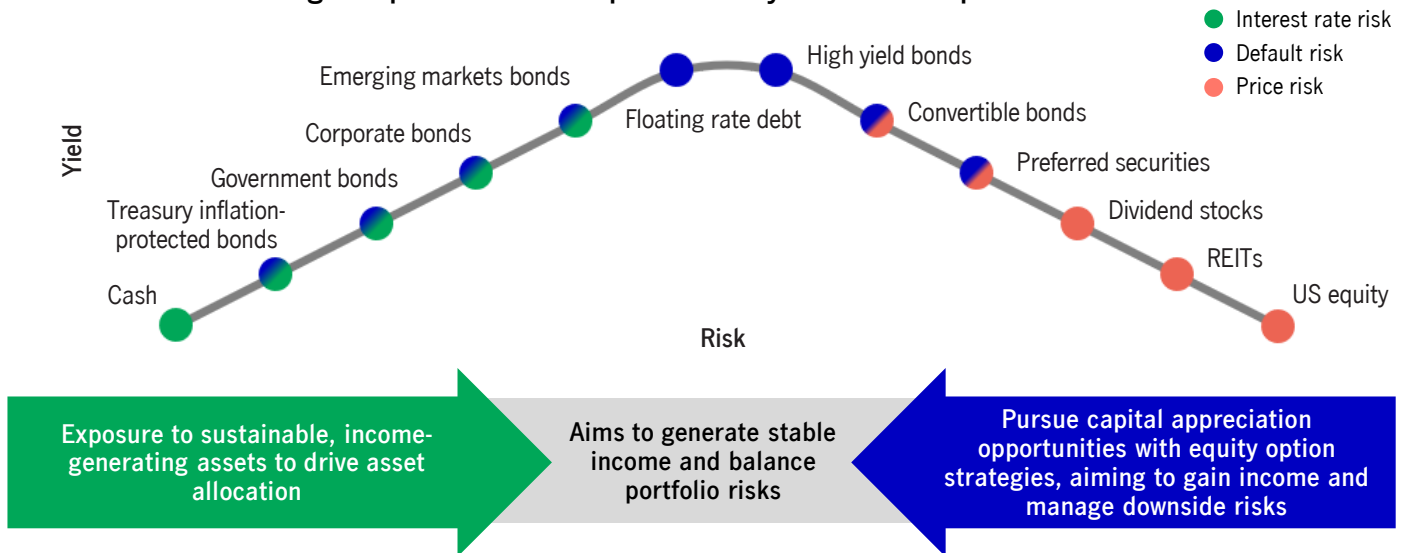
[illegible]

Interest rate risk
Default risk
Price risk

Yield

Cash
Treasury inflation-protected bonds
Government bonds
Corporate bonds
Emerging markets bonds
Floating rate debt
High yield bonds
Convertible bonds
Preferred securities
Dividend stocks
REITs
US equity

Risk

Exposure to sustainable, income-generating assets to drive asset allocation

Aims to generate stable income and balance portfolio risks

Pursue capital appreciation opportunities with equity option strategies, aiming to gain income and manage downside risks